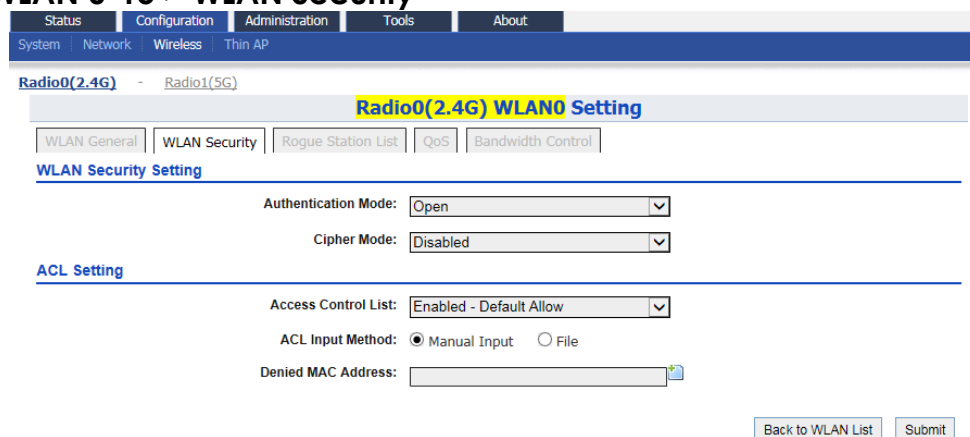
VLAN 6-18 : WLAN Security

Status Configuration Administration Tools About

System Network Wireless Thin AP

Radio0(2.4G) - Radio1(5G)

Radio0(2.4G) WLAN0 Setting

WLAN General WLAN Security Rogue Station List QoS Bandwidth Control

WLAN Security Setting

Authentication Mode: Open

Cipher Mode: Disabled

ACL Setting

Access Control List: Enabled - Default Allow

ACL Input Method: Manual Input File

Denied MAC Address:

Back to WLAN List Submit